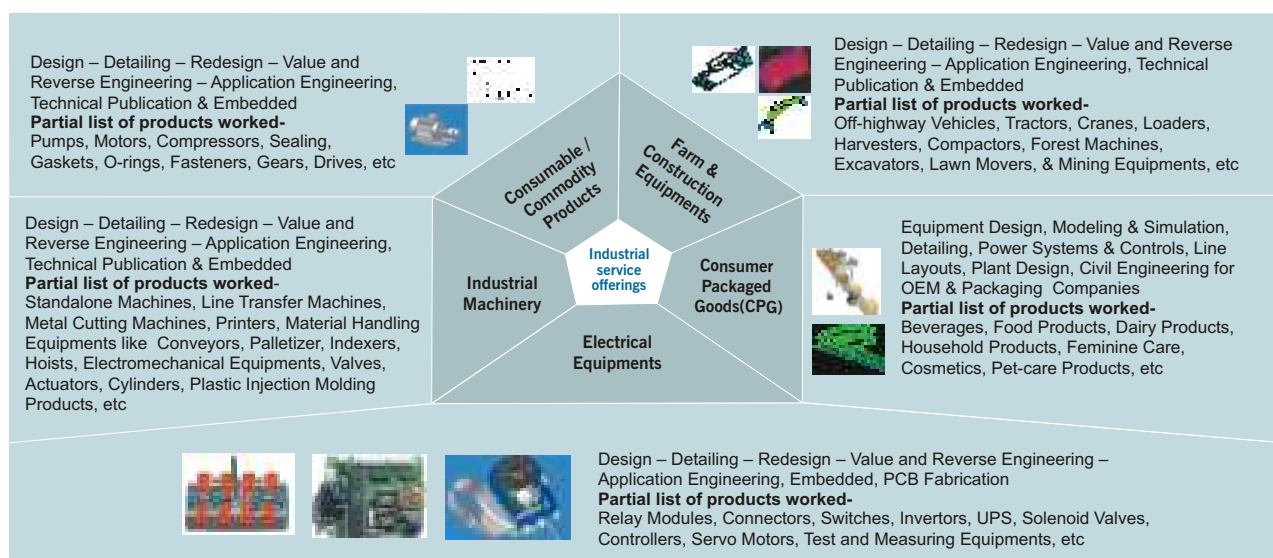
Design – Detailing – Redesign – Value and Reverse Engineering – Application Engineering, Technical Publication & Embedded
**Partial list of products worked-**
Pumps, Motors, Compressors, Sealing, Gaskets, O-rings, Fasteners, Gears, Drives, etc

Design – Detailing – Redesign – Value and Reverse Engineering – Application Engineering, Technical Publication & Embedded
**Partial list of products worked-**
Off-highway Vehicles, Tractors, Cranes, Loaders, Harvesters, Compactors, Forest Machines, Excavators, Lawn Movers, & Mining Equipments, etc

Consumable / Commodity Products

Farm & Construction Equipments

Industrial service offerings

Industrial Machinery

Consumer Packaged Goods(CPG)

Electrical Equipments

Design – Detailing – Redesign – Value and Reverse Engineering – Application Engineering, Technical Publication & Embedded
**Partial list of products worked-**
Standalone Machines, Line Transfer Machines, Metal Cutting Machines, Printers, Material Handling Equipments like Conveyors, Palletizer, Indexers, Hoists, Electromechanical Equipments, Valves, Actuators, Cylinders, Plastic Injection Molding Products, etc

Equipment Design, Modeling & Simulation, Detailing, Power Systems & Controls, Line Layouts, Plant Design, Civil Engineering for OEM & Packaging Companies
**Partial list of products worked-**
Beverages, Food Products, Dairy Products, Household Products, Feminine Care, Cosmetics, Pet-care Products, etc

Design – Detailing – Redesign – Value and Reverse Engineering – Application Engineering, Embedded, PCB Fabrication
**Partial list of products worked-**
Relay Modules, Connectors, Switches, Invertors, UPS, Solenoid Valves, Controllers, Servo Motors, Test and Measuring Equipments, etc